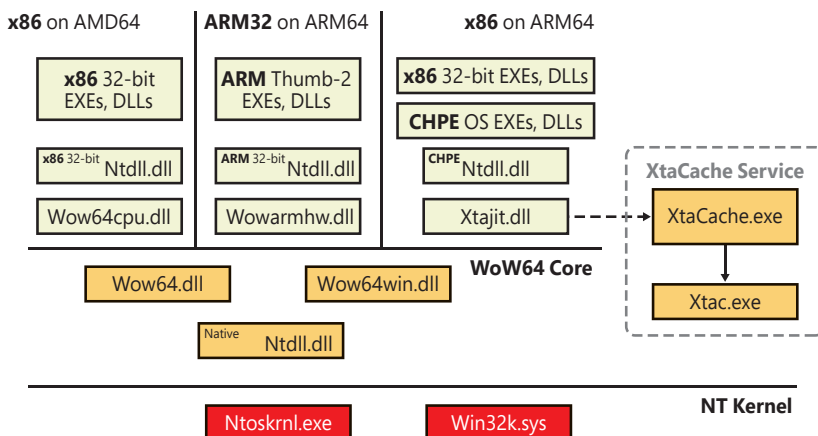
**x86** on AMD64

**ARM32** on ARM64

**x86** on ARM64

**x86** 32-bit EXEs, DLLs

**ARM** Thumb-2 EXEs, DLLs

**x86** 32-bit EXEs, DLLs

**CHPE** OS EXEs, DLLs

**x86** 32-bit Ntdll.dll

**ARM** 32-bit Ntdll.dll

**CHPE** Ntdll.dll

Wow64cpu.dll

Wowarmhw.dll

Xtajit.dll

**XtaCache Service**

XtaCache.exe

Xtac.exe

**WoW64 Core**

Wow64.dll

Wow64win.dll

Native Ntdll.dll

**NT Kernel**

Ntoskrnl.exe

Win32k.sys